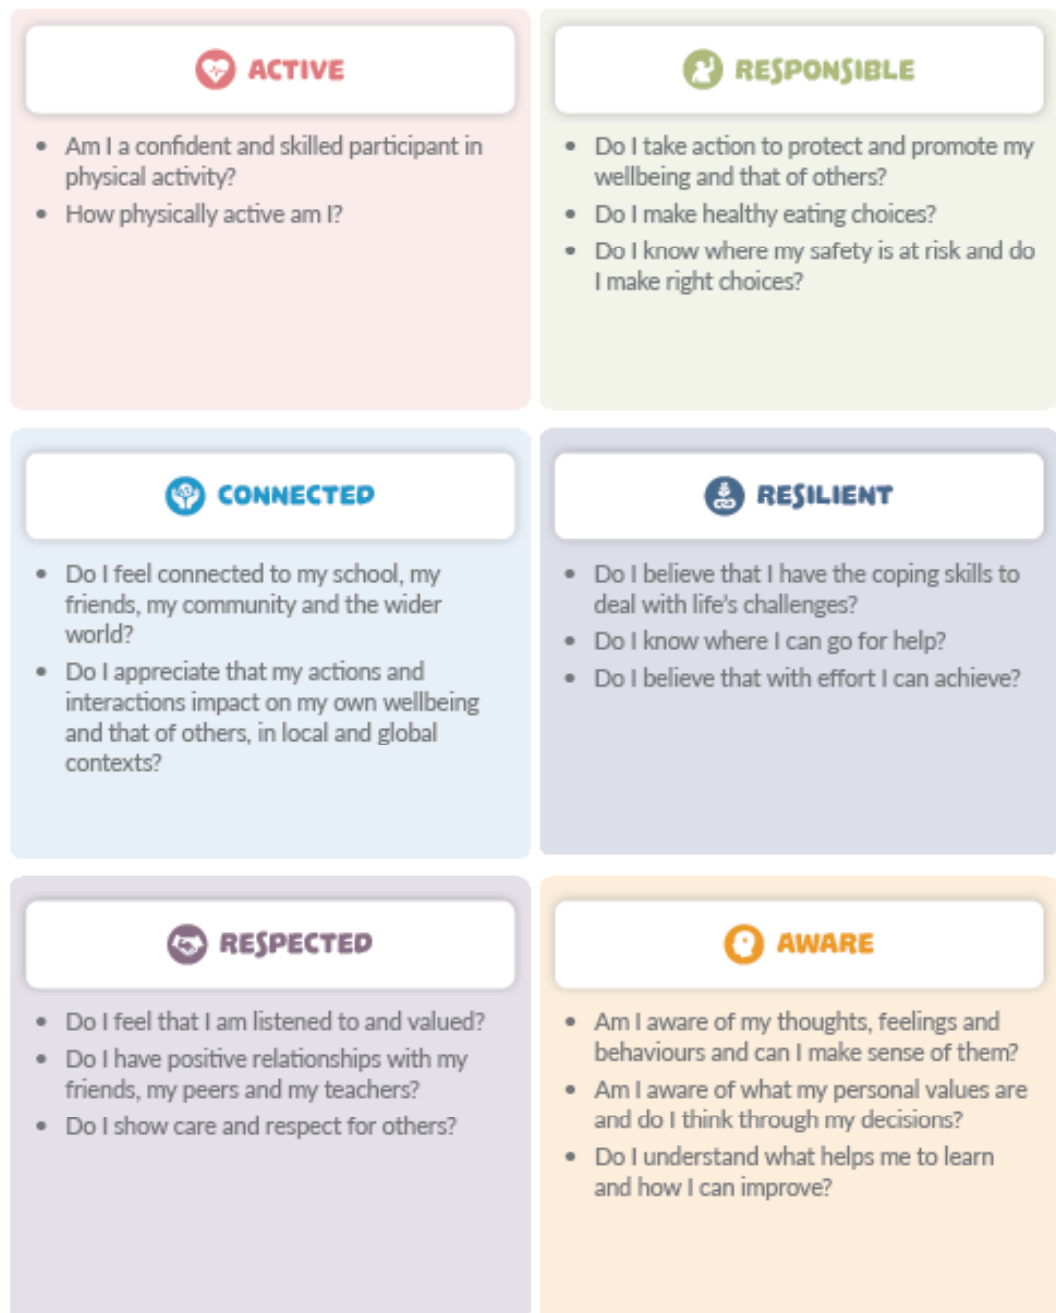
ACTIVE

- Am I a confident and skilled participant in physical activity?
- How physically active am I?

RESPONSIBLE

- Do I take action to protect and promote my wellbeing and that of others?
- Do I make healthy eating choices?
- Do I know where my safety is at risk and do I make right choices?

CONNECTED

- Do I feel connected to my school, my friends, my community and the wider world?
- Do I appreciate that my actions and interactions impact on my own wellbeing and that of others, in local and global contexts?

RESILIENT

- Do I believe that I have the coping skills to deal with life's challenges?
- Do I know where I can go for help?
- Do I believe that with effort I can achieve?

RESPECTED

- Do I feel that I am listened to and valued?
- Do I have positive relationships with my friends, my peers and my teachers?
- Do I show care and respect for others?

AWARE

- Am I aware of my thoughts, feelings and behaviours and can I make sense of them?
- Am I aware of what my personal values are and do I think through my decisions?
- Do I understand what helps me to learn and how I can improve?